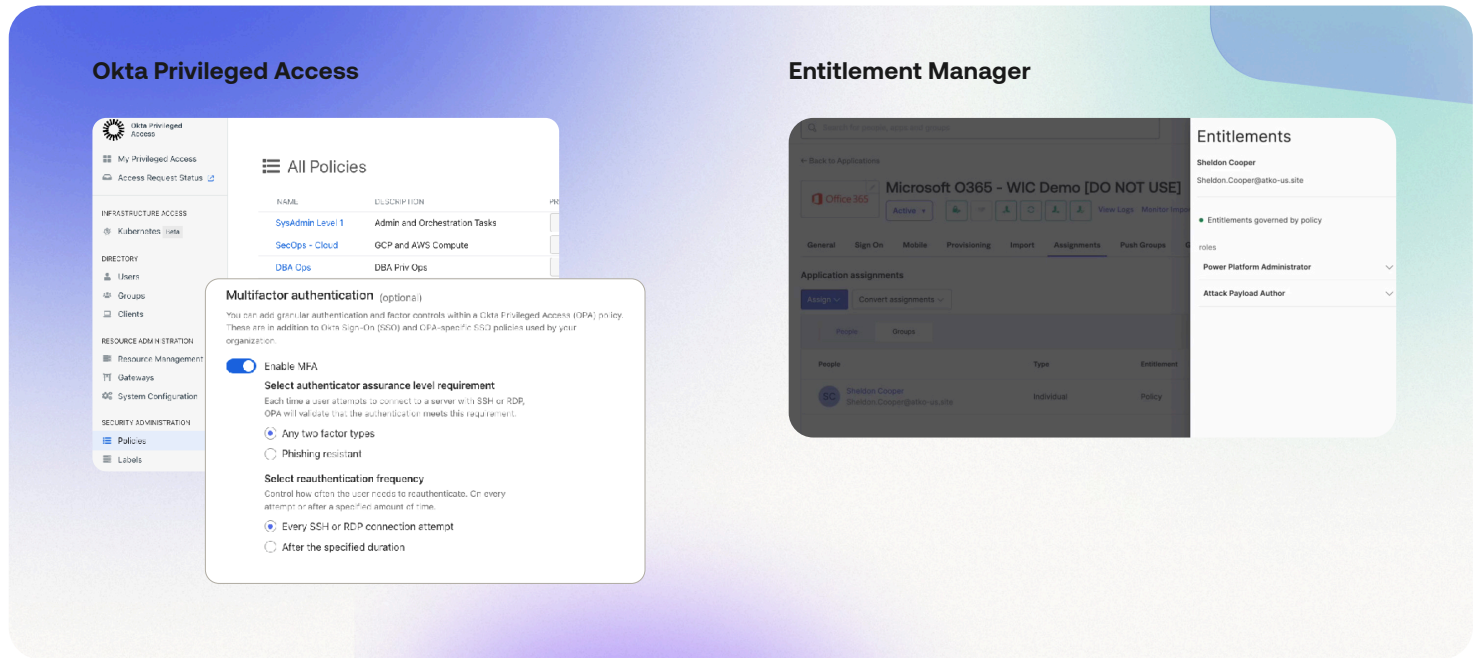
Okta Privileged Access

Okta Privileged Access

My Privileged Access
Access Request Status

INFRASTRUCTURE ACCESS
Kubernetes Beta

DIRECTORY
Users
Groups
Clients

RESOURCE ADMINISTRATION
Resource Management
Gateways
System Configuration

SECURITY ADMINISTRATION
Policies
Labels

All Policies

| NAME | DESCRIPTION | PR |
|---|---|---|
| SysAdmin Level 1 | Admin and Orchestration Tasks | |
| SecOps - Cloud | GCP and AWS Compute | |
| DBA Ops | DBA Priv Ops | |

Multifactor authentication (optional)

You can add granular authentication and factor controls within a Okta Privileged Access (OPA) policy. These are in addition to Okta Sign-On (SSO) and OPA-specific SSO policies used by your organization.

Enable MFA

Select authenticator assurance level requirement
Each time a user attempts to connect to a server with SSH or RDP, OPA will validate that the authentication meets this requirement.

Any two factor types
Phishing resistant

Select reauthentication frequency
Control how often the user needs to reauthenticate. On every attempt or after a specified amount of time.

Every SSH or RDP connection attempt
After the specified duration

Entitlement Manager

Search for people, apps and groups

← Back to Applications

Office 365

Microsoft O365 - WIC Demo [DO NOT USE]

Active

View Logs Monitor Impor

General Sign On Mobile Provisioning Import Assignments Push Groups G

Application assignments

Assign Convert assignments

People Groups

| People | Type | Entitlement |
|---|---|---|
| Sheldon Cooper Sheldon.Cooper@atko-us.site | Individual | Policy |

Entitlements

Sheldon Cooper
Sheldon.Cooper@atko-us.site

Entitlements governed by policy

roles

Power Platform Administrator

Attack Payload Author